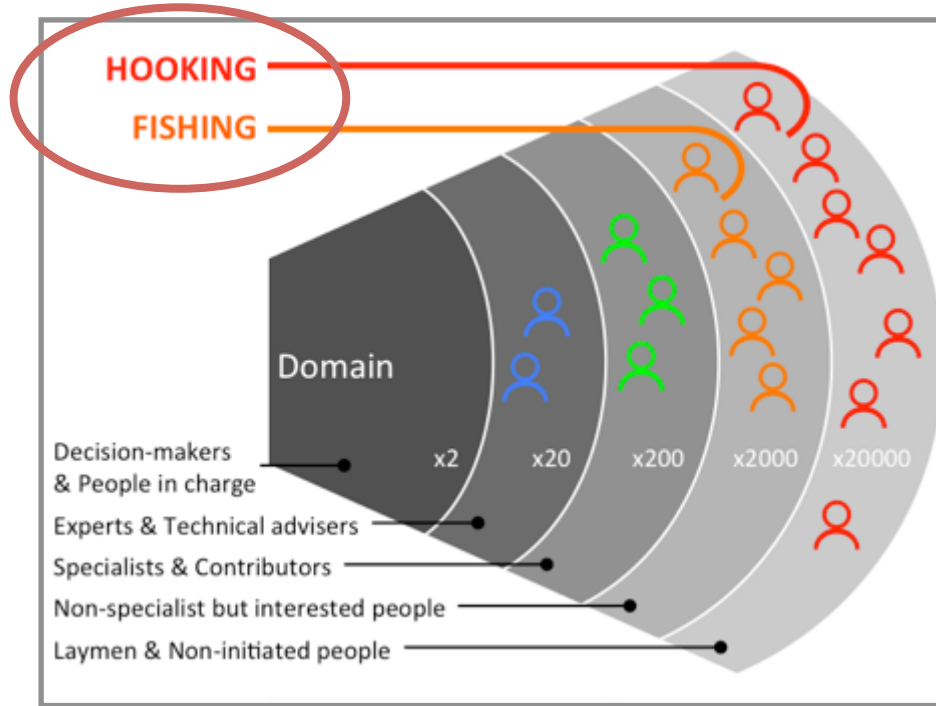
HOOKING
FISHING

Domain

x2 x20 x200 x2000 x20000

Decision-makers & People in charge
Experts & Technical advisers
Specialists & Contributors
Non-specialist but interested people
Laymen & Non-initiated people